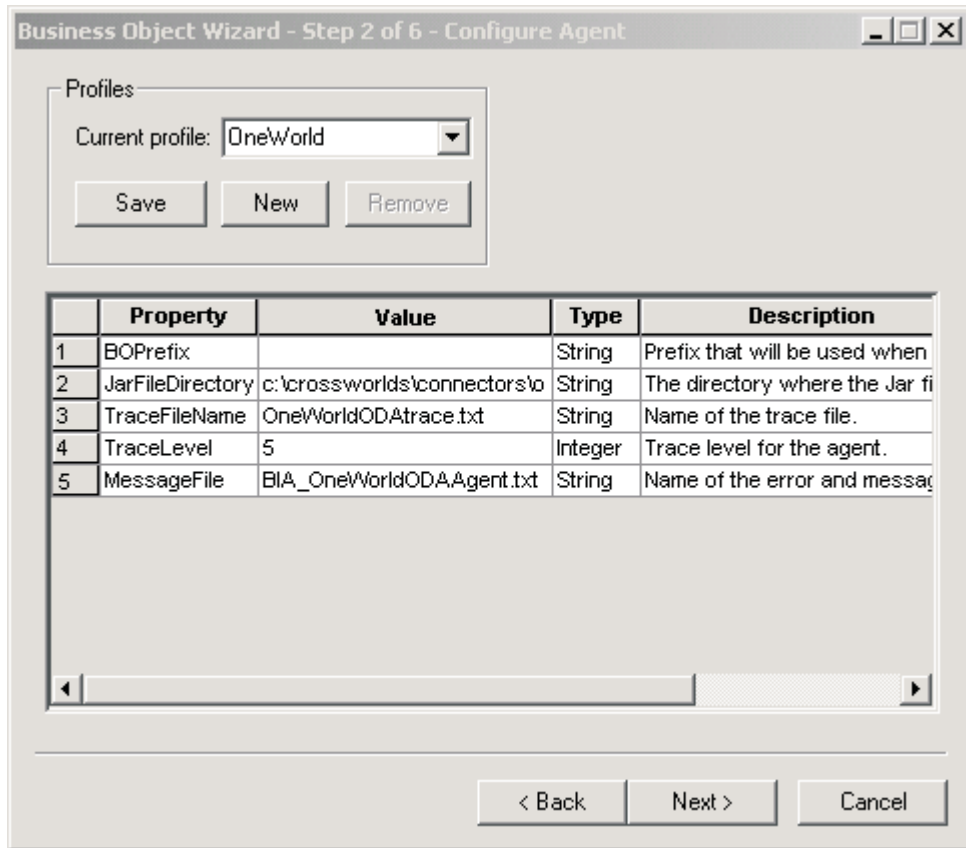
Business Object Wizard - Step 2 of 6 - Configure Agent

Profiles

Current profile: OneWorld

Save New Remove

| | Property | Value | Type | Description |
|---|---|---|---|---|
| 1 | BOPrefix | | String | Prefix that will be used when |
| 2 | JarFileDirectory | c:\crossworlds\connectors\o | String | The directory where the Jar fi |
| 3 | TraceFileName | OneWorldODAtrace.txt | String | Name of the trace file. |
| 4 | TraceLevel | 5 | Integer | Trace level for the agent. |
| 5 | MessageFile | BIA_OneWorldODAAgent.txt | String | Name of the error and messag |

< Back Next > Cancel